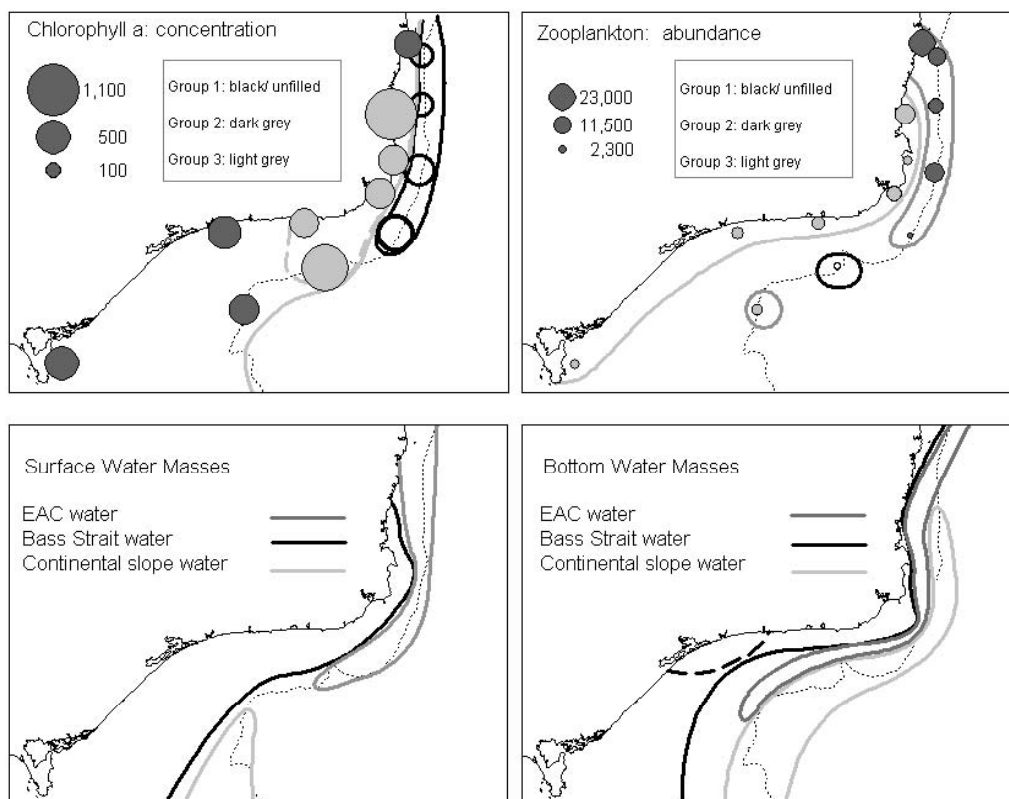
Chlorophyll a: concentration

1,100
500
100

Group 1: black/ unfilled
Group 2: dark grey
Group 3: light grey

Zooplankton: abundance

23,000
11,500
2,300

Group 1: black/ unfilled
Group 2: dark grey
Group 3: light grey

Surface Water Masses

EAC water
Bass Strait water
Continental slope water

Bottom Water Masses

EAC water
Bass Strait water
Continental slope water